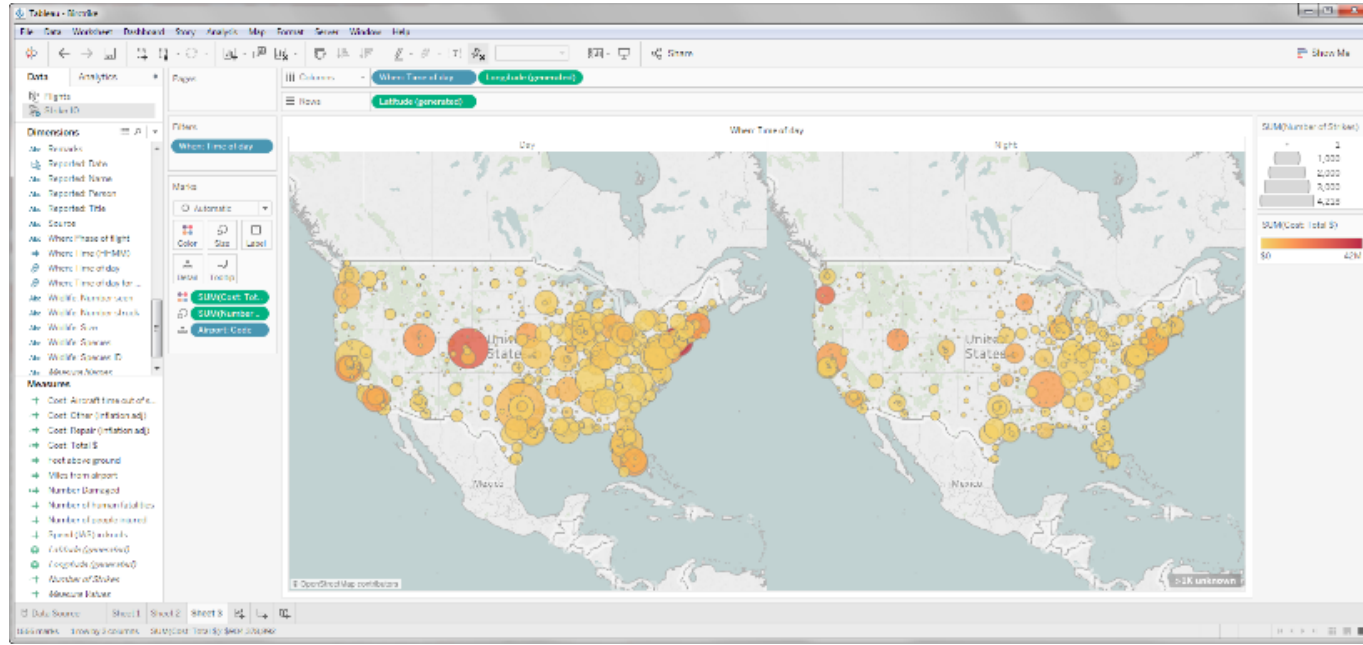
Tableau - Strike

File Data Worksheet Dashboard Story Analysis Map Format Server Window Help

Share

Show Me

Data Analytics

Flights

Strike ID

Dimensions

Remarks
Reported: Date
Reported: Name
Reported: Person
Reported: Title
Source
When: Phase of flight
When: Time (HHMM)
When: Time of day
When: Time of day for ...
Wildlife: Number seen
Wildlife: Number struck
Wildlife: Size
Wildlife: Species
Wildlife: Species ID
Measure Names

Measures

Cost: Aircraft time out of s...
Cost: Other (inflation adj)
Cost: Repair (inflation adj)
Cost: Total $
Feet above ground
Miles from airport
Number Damaged
Number of human fatalities
Number of people injured
Speed (IAS) in knots
Latitude (generated)
Longitude (generated)
Number of Strikes
Measure Values

Pages

Filters

When: Time of day

Marks

Automatic

Color Size Label
Detail Tooltip

SUM(Cost: Tot...
SUM(Number...
Airport: Code

Columns When: Time of day Longitude (generated)

Rows Latitude (generated)

When: Time of day

Day

Night

United States

United States

Mexico

Mexico

© OpenStreetMap contributors

>1K unknown

SUM(Number of Strikes)

1
1,000
2,000
3,000
4,236

SUM(Cost: Total $)

$0 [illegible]

Data Source Sheet 1 Sheet 2 Sheet 3

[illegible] marks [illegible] by 2 columns SUM(Cost: Total $): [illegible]